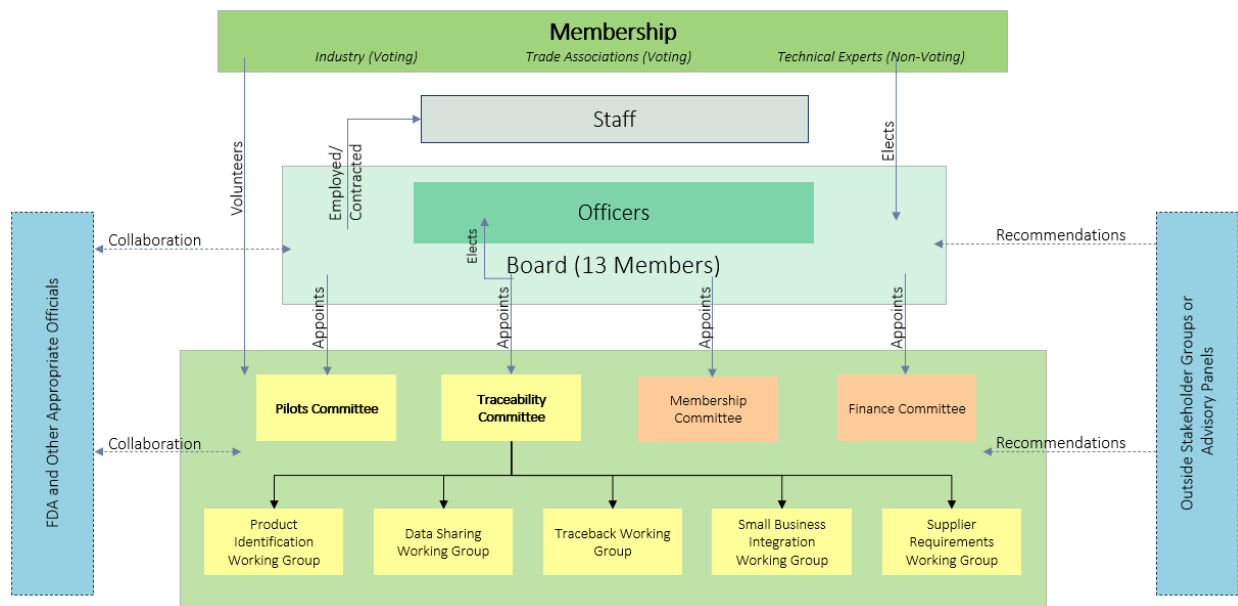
Membership
Industry (Voting)
Trade Associations (Voting)
Technical Experts (Non-Voting)

Staff

Volunteers

Employed/ Contracted

Elects

Officers

Elects

Board (13 Members)

FDA and Other Appropriate Officials

Collaboration

Recommendations

Outside Stakeholder Groups or Advisory Panels

Appoints

Appoints

Appoints

Appoints

Pilots Committee

Traceability Committee

Membership Committee

Finance Committee

Collaboration

Recommendations

Product Identification Working Group

Data Sharing Working Group

Traceback Working Group

Small Business Integration Working Group

Supplier Requirements Working Group